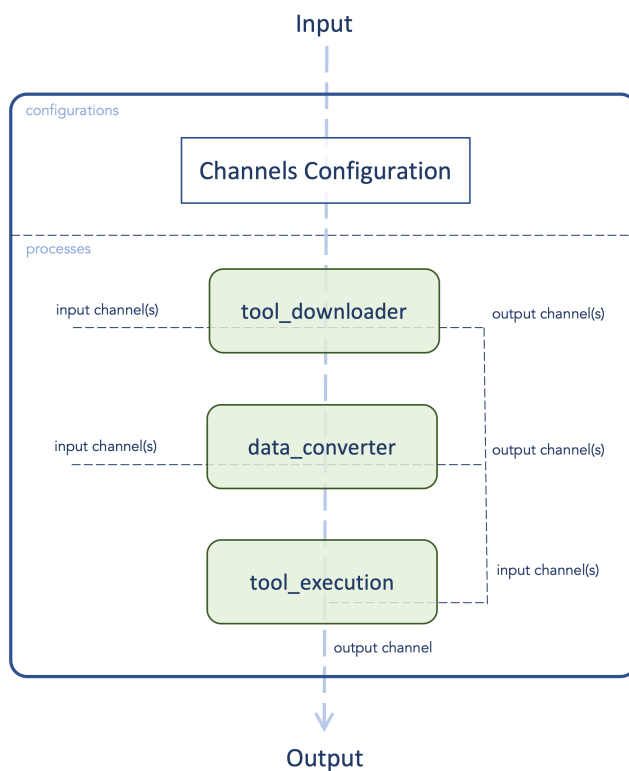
Input

configurations

Channels Configuration

processes

input channel(s)

tool_downloader

output channel(s)

input channel(s)

data_converter

output channel(s)

tool_execution

input channel(s)

output channel

Output